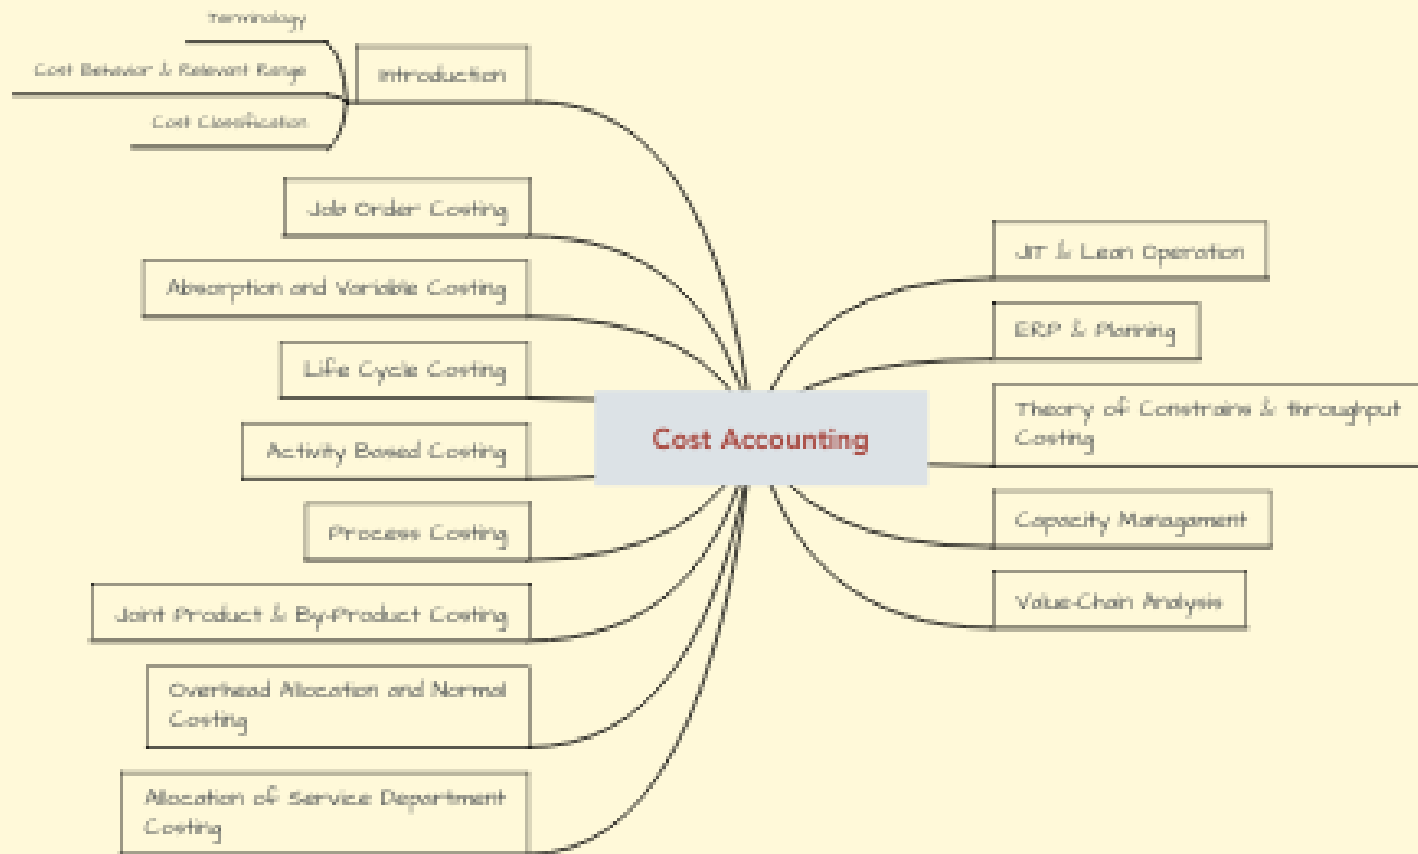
Cost Accounting

Introduction

Terminology

Cost Behavior & Relevant Range

Cost Classification

Job Order Costing

Absorption and Variable Costing

Life Cycle Costing

Activity Based Costing

Process Costing

Joint Product & By-Product Costing

Overhead Allocation and Normal Costing

Allocation of Service Department Costing

JIT & Lean Operation

ERP & Planning

Theory of Constrains & throughput Costing

Capacity Management

Value-Chain Analysis